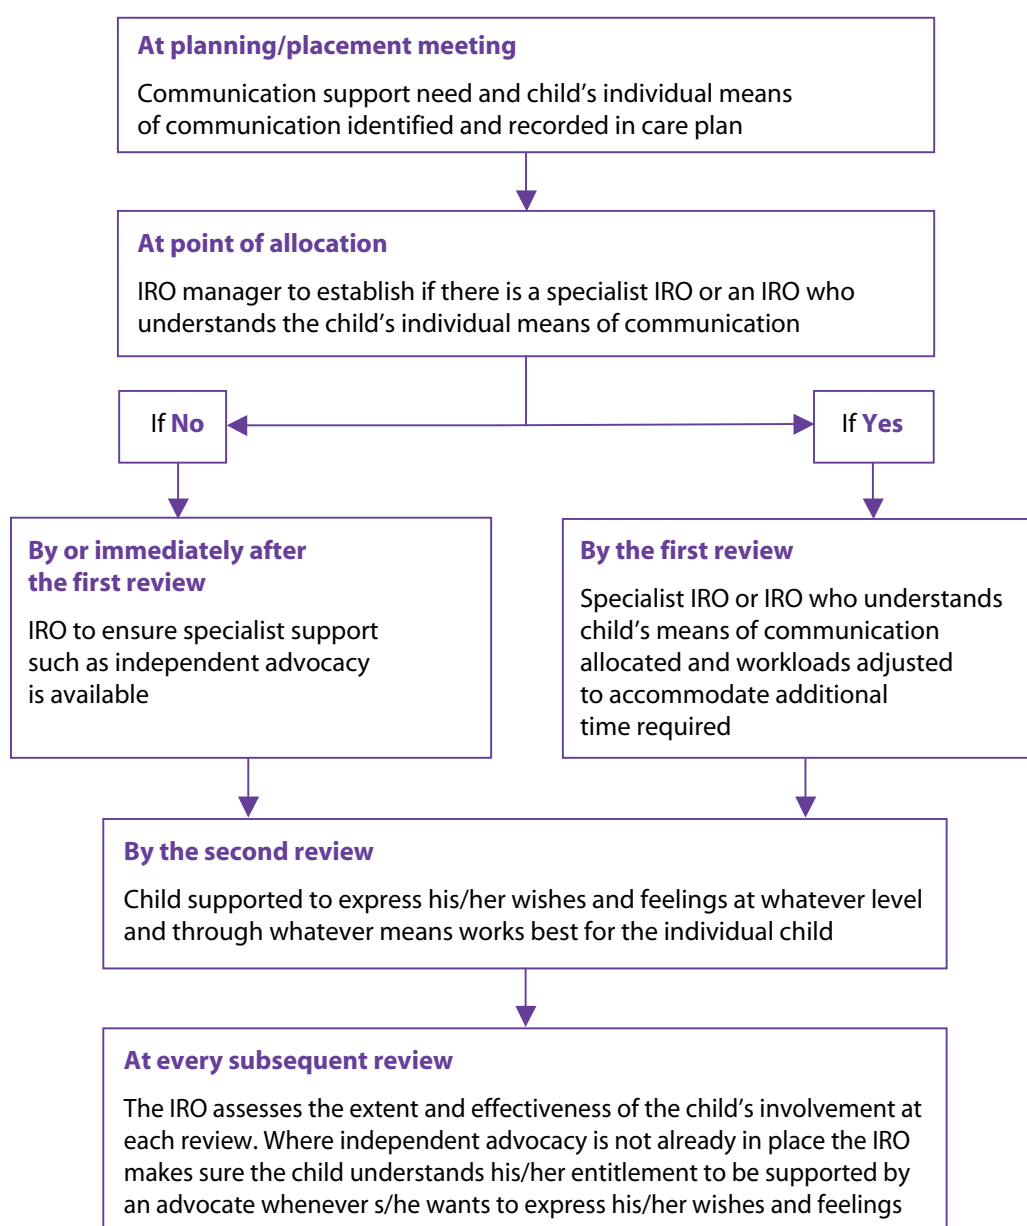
At planning/placement meeting

Communication support need and child's individual means of communication identified and recorded in care plan

At point of allocation

IRO manager to establish if there is a specialist IRO or an IRO who understands the child's individual means of communication

If No

If Yes

By or immediately after the first review

IRO to ensure specialist support such as independent advocacy is available

By the first review

Specialist IRO or IRO who understands child's means of communication allocated and workloads adjusted to accommodate additional time required

By the second review

Child supported to express his/her wishes and feelings at whatever level and through whatever means works best for the individual child

At every subsequent review

The IRO assesses the extent and effectiveness of the child's involvement at each review. Where independent advocacy is not already in place the IRO makes sure the child understands his/her entitlement to be supported by an advocate whenever s/he wants to express his/her wishes and feelings